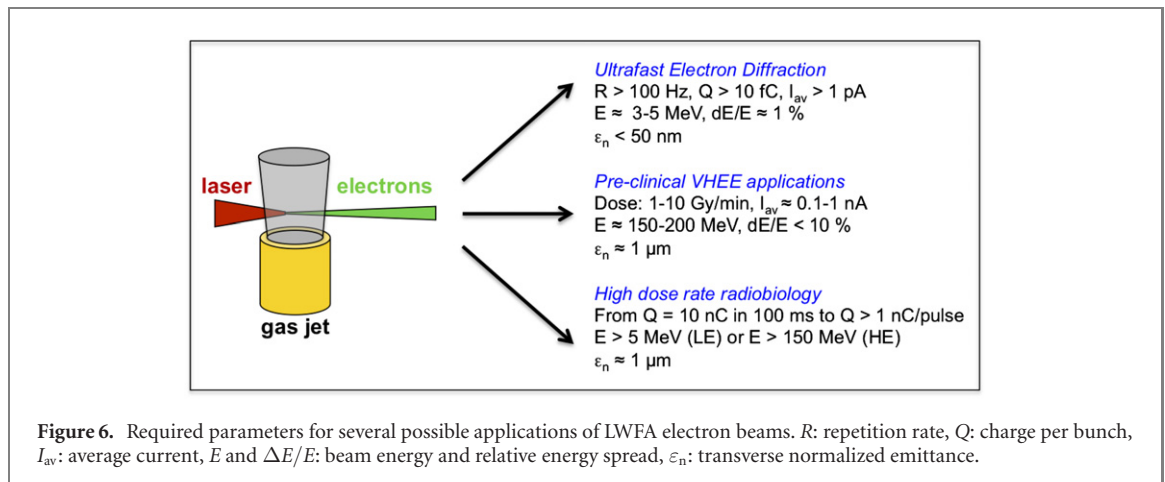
laser

electrons

gas jet

Ultrafast Electron Diffraction
R > 100 Hz, Q > 10 fC, $I_{av}$ > 1 pA
E ≈ 3-5 MeV, dE/E ≈ 1 %
$\varepsilon_n$ < 50 nm

Pre-clinical VHEE applications
Dose: 1-10 Gy/min, $I_{av}$ ≈ 0.1-1 nA
E ≈ 150-200 MeV, dE/E < 10 %
$\varepsilon_n$ ≈ 1 μm

High dose rate radiobiology
From Q = 10 nC in 100 ms to Q > 1 nC/pulse
E > 5 MeV (LE) or E > 150 MeV (HE)
$\varepsilon_n$ ≈ 1 μm

Figure 6. Required parameters for several possible applications of LWFA electron beams. $R$: repetition rate, $Q$: charge per bunch, $I_{\mathrm{av}}$: average current, $E$ and $\Delta E/E$: beam energy and relative energy spread, $\varepsilon_{\mathrm{n}}$: transverse normalized emittance.